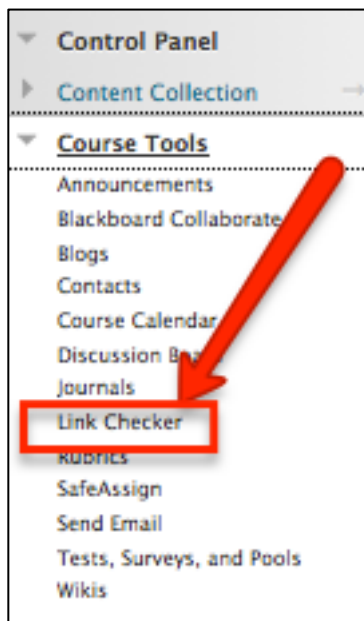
Control Panel
Content Collection
Course Tools
Announcements
Blackboard Collaborate
Blogs
Contacts
Course Calendar
Discussion Bo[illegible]
Journals
Link Checker
Rubrics
SafeAssign
Send Email
Tests, Surveys, and Pools
Wikis